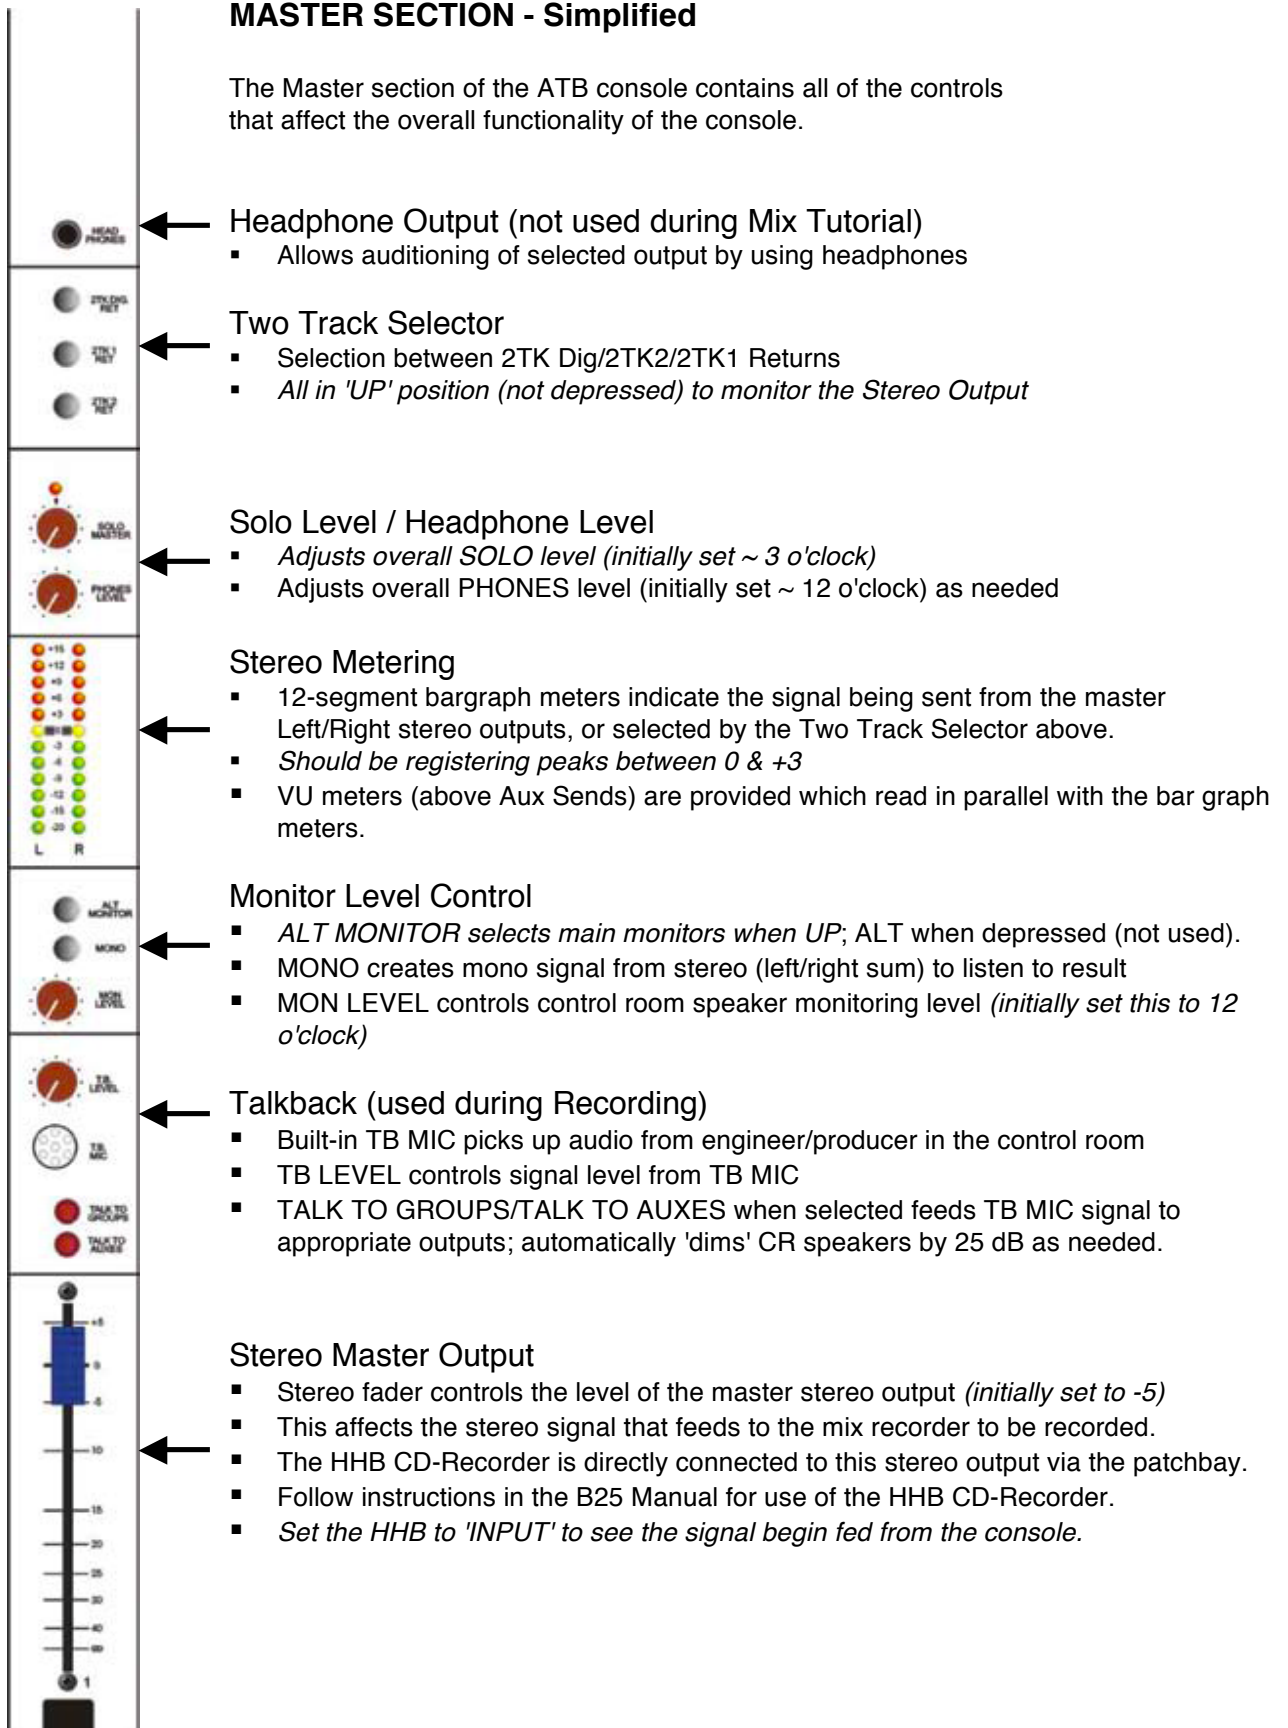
MASTER SECTION - Simplified

The Master section of the ATB console contains all of the controls that affect the overall functionality of the console.

HEAD PHONES

Headphone Output (not used during Mix Tutorial)
- Allows auditioning of selected output by using headphones

2TK DIG RET
2TK1 RET
2TK2 RET

Two Track Selector
- Selection between 2TK Dig/2TK2/2TK1 Returns
- All in 'UP' position (not depressed) to monitor the Stereo Output

SOLO MASTER
PHONES LEVEL

Solo Level / Headphone Level
- Adjusts overall SOLO level (initially set ~ 3 o'clock)
- Adjusts overall PHONES level (initially set ~ 12 o'clock) as needed

+15 +12 +9 +6 +3 -3 -6 -9 -12 -15 -20
L R

Stereo Metering
- 12-segment bargraph meters indicate the signal being sent from the master Left/Right stereo outputs, or selected by the Two Track Selector above.
- Should be registering peaks between 0 & +3
- VU meters (above Aux Sends) are provided which read in parallel with the bar graph meters.

ALT MONITOR
MONO
MON LEVEL

Monitor Level Control
- ALT MONITOR selects main monitors when UP; ALT when depressed (not used).
- MONO creates mono signal from stereo (left/right sum) to listen to result
- MON LEVEL controls control room speaker monitoring level (initially set this to 12 o'clock)

TB LEVEL
TB MIC
TALK TO GROUPS
TALK TO AUXES

Talkback (used during Recording)
- Built-in TB MIC picks up audio from engineer/producer in the control room
- TB LEVEL controls signal level from TB MIC
- TALK TO GROUPS/TALK TO AUXES when selected feeds TB MIC signal to appropriate outputs; automatically 'dims' CR speakers by 25 dB as needed.

+5
0
5
10
15
20
25
30
60
1

Stereo Master Output
- Stereo fader controls the level of the master stereo output (initially set to -5)
- This affects the stereo signal that feeds to the mix recorder to be recorded.
- The HHB CD-Recorder is directly connected to this stereo output via the patchbay.
- Follow instructions in the B25 Manual for use of the HHB CD-Recorder.
- Set the HHB to 'INPUT' to see the signal begin fed from the console.